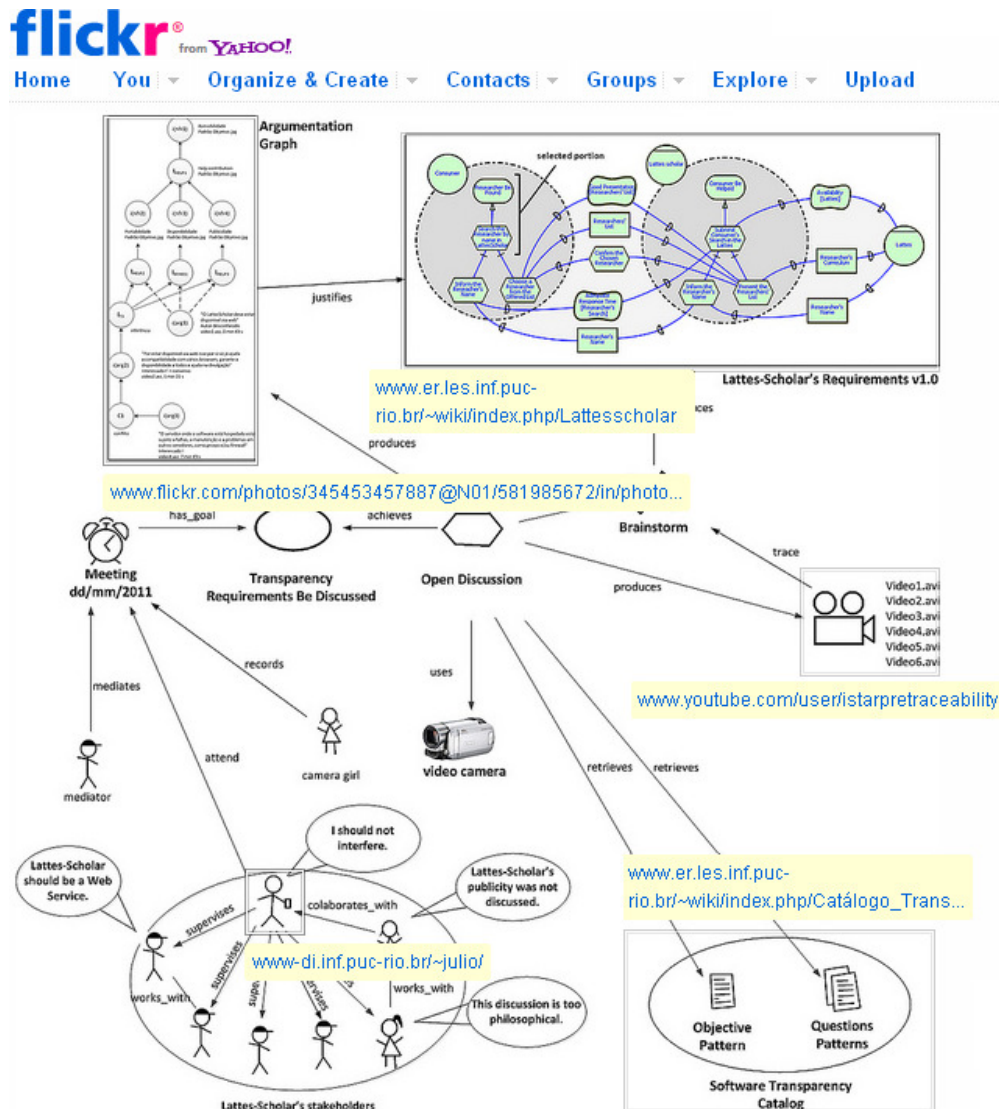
flickr from YAHOO!

Home You Organize & Create Contacts Groups Explore Upload

Argumentation Graph

selected portion

Consumer

Lattes-Scholar

Lattes

justifies

Lattes-Scholar's Requirements v1.0

www.er.les.inf.puc-rio.br/~wiki/index.php/Lattesscholar

produces

www.flickr.com/photos/345453457887@N01/581985672/in/photo...

has_goal

achieves

Brainstorm

Meeting dd/mm/2011

Transparency Requirements Be Discussed

Open Discussion

trace

produces

Video1.avi
Video2.avi
Video3.avi
Video4.avi
Video5.avi
Video6.avi

www.youtube.com/user/istarpretraceability

records

mediates

uses

attend

camera girl

video camera

mediator

retrieves

retrieves

I should not interfere.

Lattes-Scholar should be a Web Service.

Lattes-Scholar's publicity was not discussed.

colaborates_with

www.er.les.inf.puc-rio.br/~wiki/index.php/Catálogo_Trans...

supervises

www-di.inf.puc-rio.br/~julio/

works_with

works_with

This discussion is too philosophical.

Objective Pattern

Questions Patterns

Software Transparency Catalog

Lattes-Scholar's stakeholders